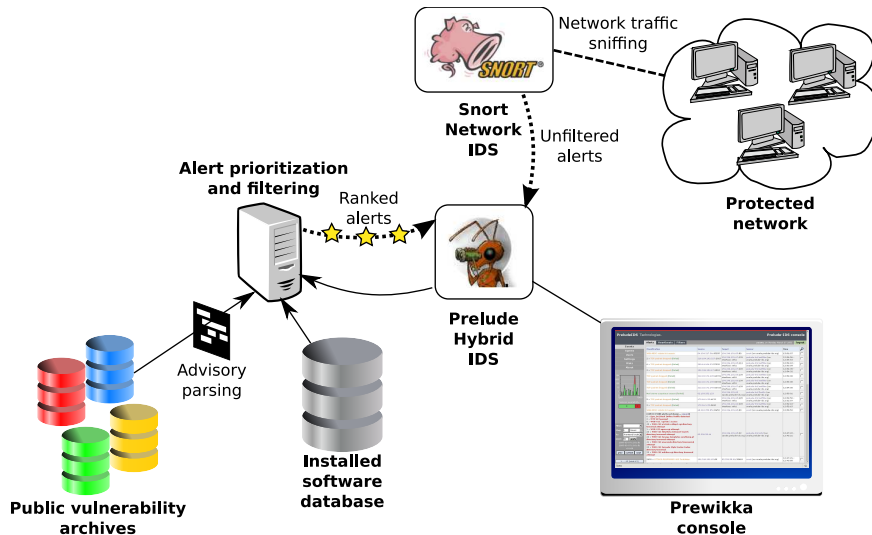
SNORT
Network traffic sniffing
Snort Network IDS
Unfiltered alerts
Protected network
Alert prioritization and filtering
Ranked alerts
Prelude Hybrid IDS
Advisory parsing
Installed software database
Public vulnerability archives
Prewikka console